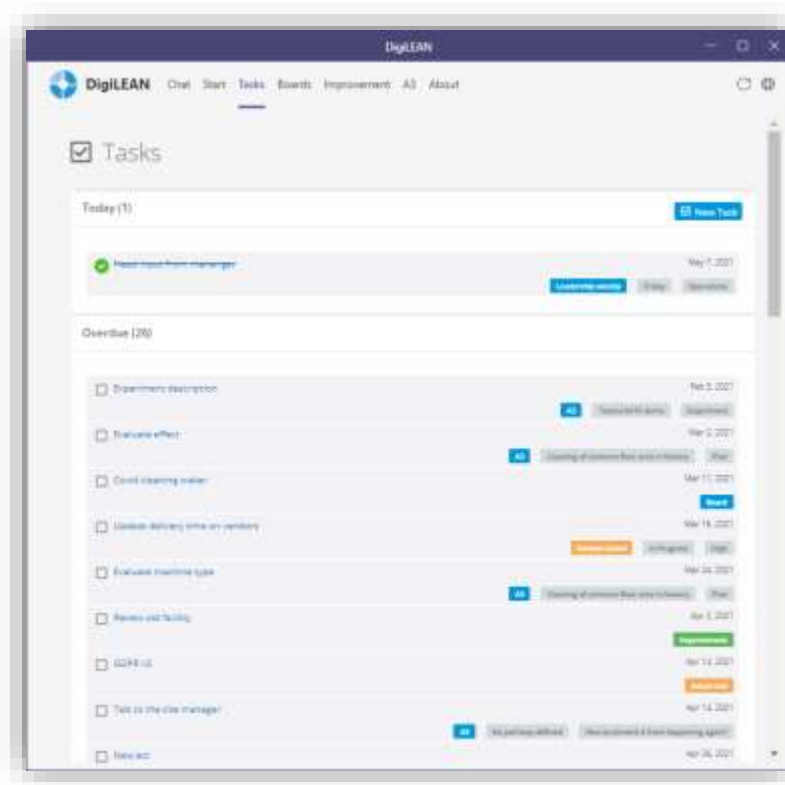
DigiLEAN

DigiLEAN Chat Start Tasks Boards Improvement A3 About

Tasks

Today (1)

New Task

Need input from manager

May 7, 2021

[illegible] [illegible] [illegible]

Overdue (26)

Experiment description

Feb 5, 2021

A3 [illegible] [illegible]

Evaluate effect

Mar 2, 2021

A3 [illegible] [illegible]

Covid cleaning matter

Mar 11, 2021

Board

Update delivery time on vendors

Mar 16, 2021

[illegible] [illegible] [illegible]

Evaluate machine type

Mar 24, 2021

A3 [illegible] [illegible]

Review old facility

Apr 3, 2021

Improvement

GDPR UI

Apr 14, 2021

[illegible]

Talk to the site manager

Apr 14, 2021

A3 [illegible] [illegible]

New act

Apr 26, 2021